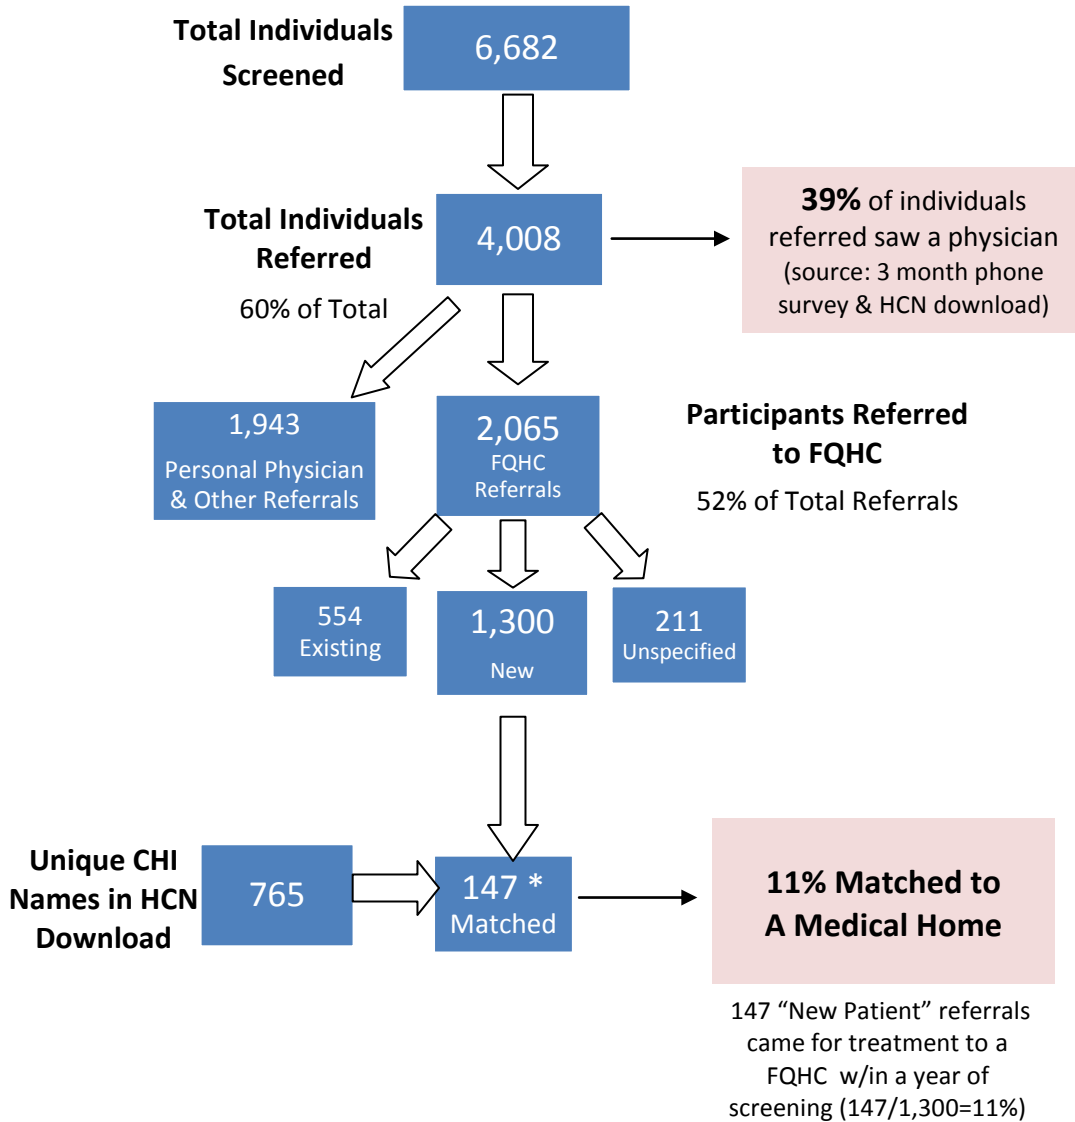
Total Individuals Screened

6,682

Total Individuals Referred

4,008

39% of individuals referred saw a physician (source: 3 month phone survey & HCN download)

60% of Total

1,943
Personal Physician & Other Referrals

2,065
FQHC Referrals

Participants Referred to FQHC

52% of Total Referrals

554
Existing

1,300
New

211
Unspecified

Unique CHI Names in HCN Download

765

147 *
Matched

11% Matched to A Medical Home

147 “New Patient” referrals came for treatment to a FQHC w/in a year of screening (147/1,300=11%)